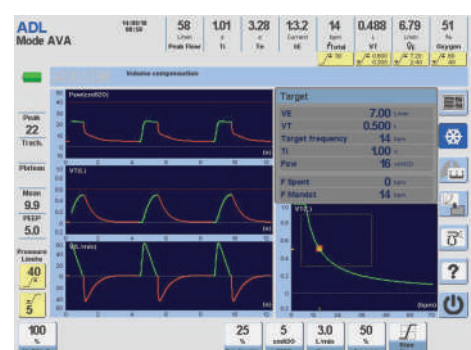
ADL
Mode AVA

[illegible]

58
L/min
Peak Flow

1.01
s
Ti

3.28
s
Te

13.2
Current
IE

14
bpm
Ftotal

0.488
L
VT

6.79
L/min
VE

51
%
Oxygen

Volume compensation

Paw(cmH2O)

VT(L)

(L/min)

Peak
22

Trach.

Plateau

Mean
9.9

PEEP
5.0

Pressure Limits
40
5

Target

VE 7.00 L/min
VT 0.500 L
Target frequency 14 bpm
Ti 1.00 s
Pow 16 cmH2O

F Spont 0 bpm
F Mandat 14 bpm

VT(L)

(bpm)

100
%

25
%

5
cmH2O

3.0
L/min

50
%

?